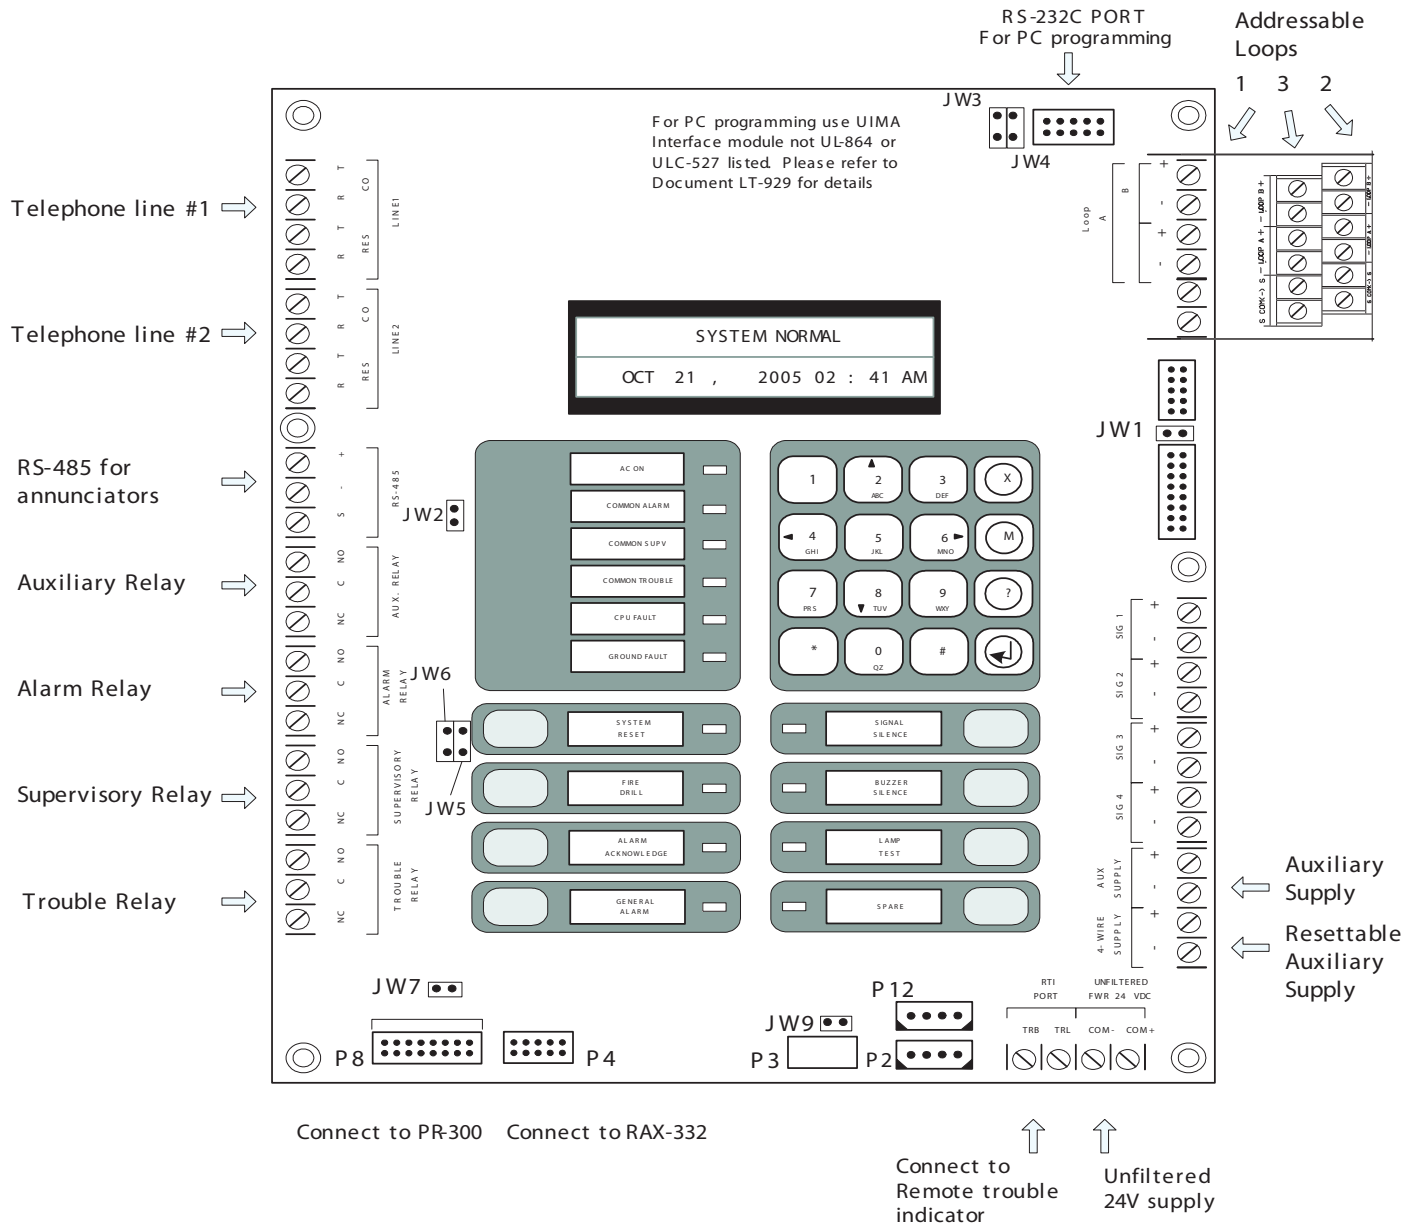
RS-232C PORT
For PC programming

Addressable Loops
1 3 2

For PC programming use UIMA Interface module not UL-864 or ULC-527 listed. Please refer to Document LT-929 for details

JW3
JW4

Telephone line #1
Telephone line #2
RS-485 for annunciators
Auxiliary Relay
Alarm Relay
Supervisory Relay
Trouble Relay

T R T R
CO
RES
LINE1

T R T R
CO
RES
LINE2

+ - S
RS-485

NO C NC
AUX. RELAY

NO C NC
ALARM RELAY

NO C NC
SUPERVISORY RELAY

NO C NC
TROUBLE RELAY

Loop
B
A
+ - + -

LOOP B + -
LOOP A + -
S COM(-) S

SYSTEM NORMAL
OCT 21 , 2005 02 : 41 AM

JW1
JW2

AC ON
COMMON ALARM
COMMON SUPV
COMMON TROUBLE
CPU FAULT
GROUND FAULT

1
2 ABC
3 DEF
X
4 GHI
5 JKL
6 MNO
M
7 PRS
8 TUV
9 WXY
?
*
0 QZ
#

JW6
JW5

SYSTEM RESET
FIRE DRILL
ALARM ACKNOWLEDGE
GENERAL ALARM

SIGNAL SILENCE
BUZZER SILENCE
LAMP TEST
SPARE

SIG 1 + -
SIG 2 + -
SIG 3 + -
SIG 4 + -
AUX SUPPLY + -
4-WIRE SUPPLY + -

Auxiliary Supply
Resettable Auxiliary Supply

JW7
JW9
P12
P8
P4
P3
P2

RTI PORT
UNFILTERED FWR 24 VDC
TRB TRL COM- COM+

Connect to PR-300 Connect to RAX-332

Connect to Remote trouble indicator
Unfiltered 24V supply